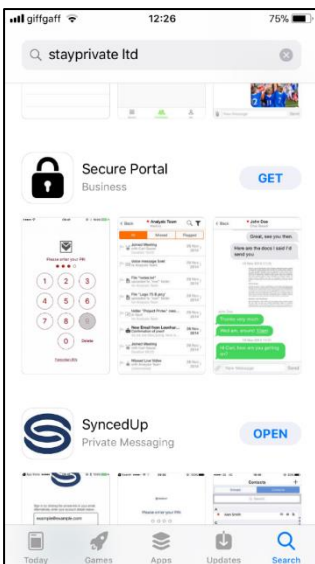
giffgaff 12:26 75%

stayprivate ltd

Secure Portal
Business
GET

Please enter your PIN
1 2 3
4 5 6
7 8 9
0 Delete

Analysis Team
Joined Meeting
New Email from Lowther
Great, see you then
Here are the docs I said I'd send you
Thanks very much
Well get, around?
Hi Dave, how are you getting on?

SyncedUp
Private Messaging
OPEN

Please enter your PIN
Contacts

Today Games Apps Updates Search